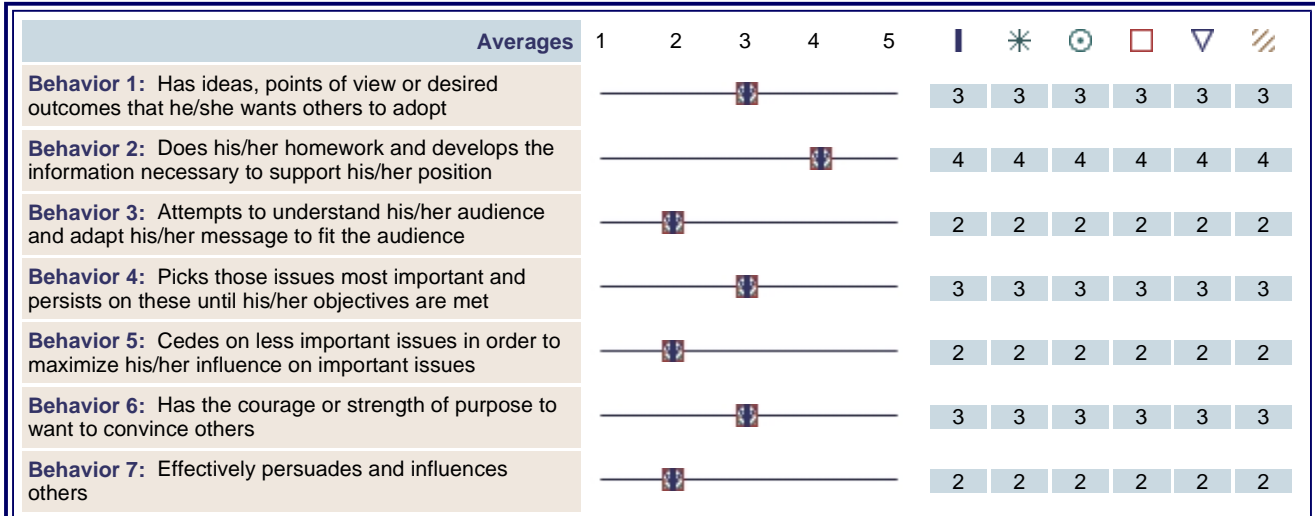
| Averages | 1 2 3 4 5 | | | | | | |
|---|---|---|---|---|---|---|---|
| **Behavior 1:** Has ideas, points of view or desired outcomes that he/she wants others to adopt | | 3 | 3 | 3 | 3 | 3 | 3 |
| **Behavior 2:** Does his/her homework and develops the information necessary to support his/her position | | 4 | 4 | 4 | 4 | 4 | 4 |
| **Behavior 3:** Attempts to understand his/her audience and adapt his/her message to fit the audience | | 2 | 2 | 2 | 2 | 2 | 2 |
| **Behavior 4:** Picks those issues most important and persists on these until his/her objectives are met | | 3 | 3 | 3 | 3 | 3 | 3 |
| **Behavior 5:** Cedes on less important issues in order to maximize his/her influence on important issues | | 2 | 2 | 2 | 2 | 2 | 2 |
| **Behavior 6:** Has the courage or strength of purpose to want to convince others | | 3 | 3 | 3 | 3 | 3 | 3 |
| **Behavior 7:** Effectively persuades and influences others | | 2 | 2 | 2 | 2 | 2 | 2 |